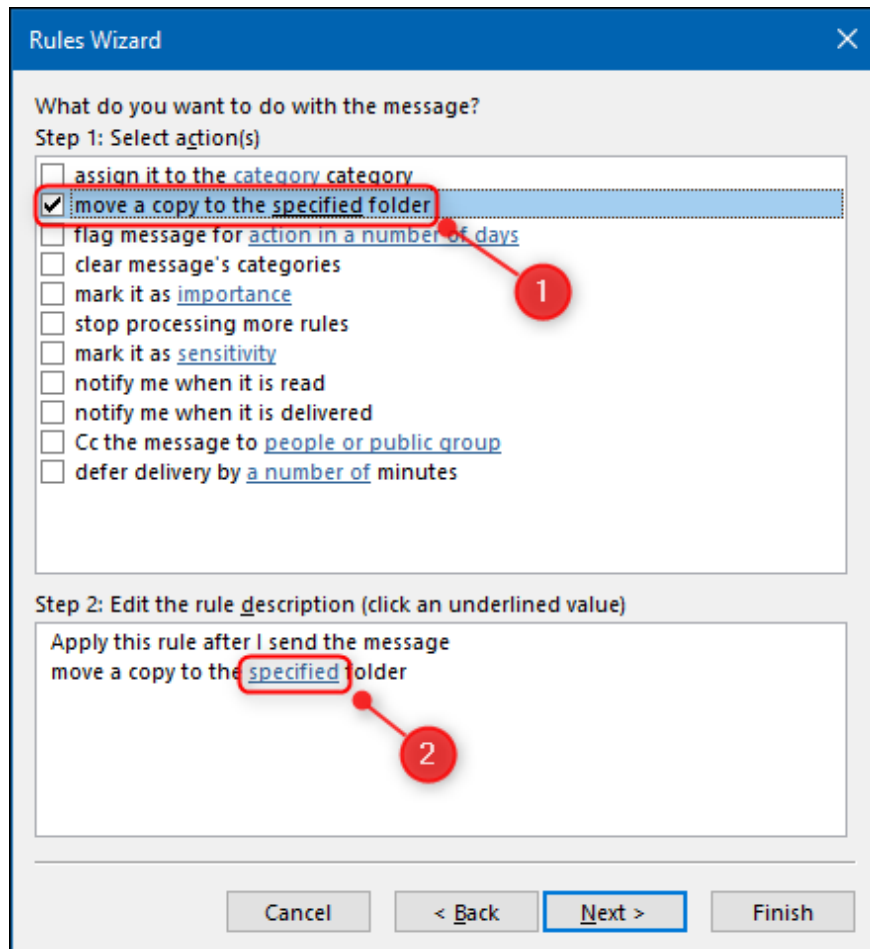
Rules Wizard

What do you want to do with the message?
Step 1: Select action(s)

assign it to the category category
move a copy to the specified folder
flag message for action in a number of days
clear message's categories
mark it as importance
stop processing more rules
mark it as sensitivity
notify me when it is read
notify me when it is delivered
Cc the message to people or public group
defer delivery by a number of minutes

1

Step 2: Edit the rule description (click an underlined value)

Apply this rule after I send the message
move a copy to the specified folder

2

Cancel
< Back
Next >
Finish